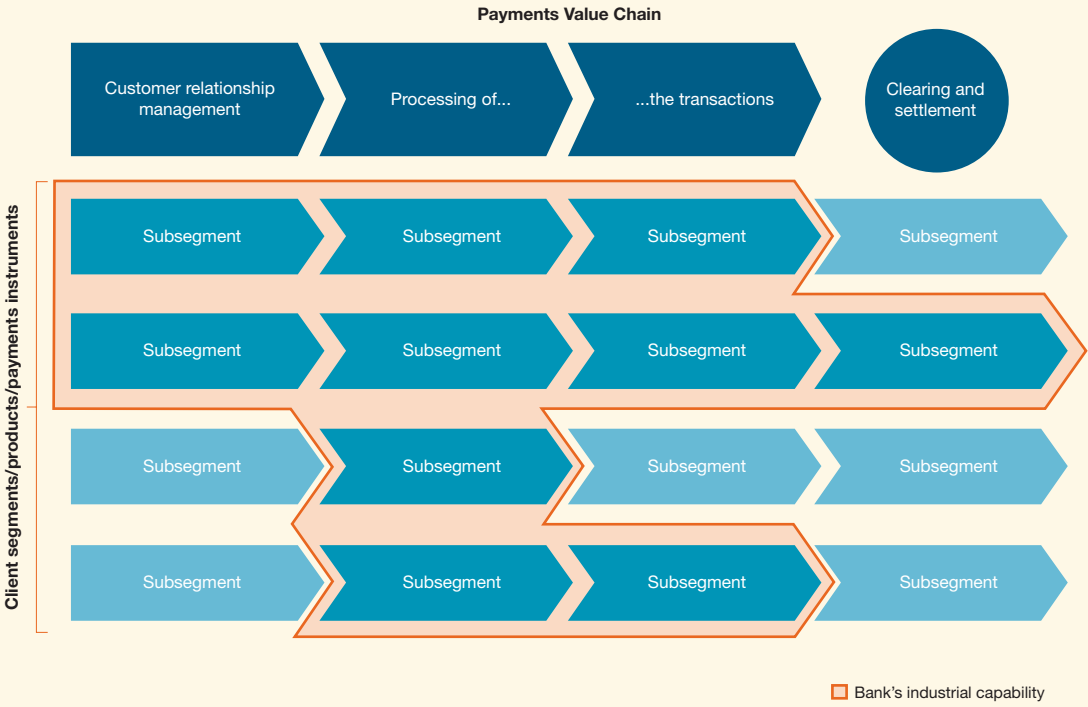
Payments Value Chain

Customer relationship management

Processing of...

...the transactions

Clearing and settlement

Client segments/products/payments instruments

Subsegment

Subsegment

Subsegment

Subsegment

Subsegment

Subsegment

Subsegment

Subsegment

Subsegment

Subsegment

Subsegment

Subsegment

Subsegment

Subsegment

Subsegment

Subsegment

Bank's industrial capability